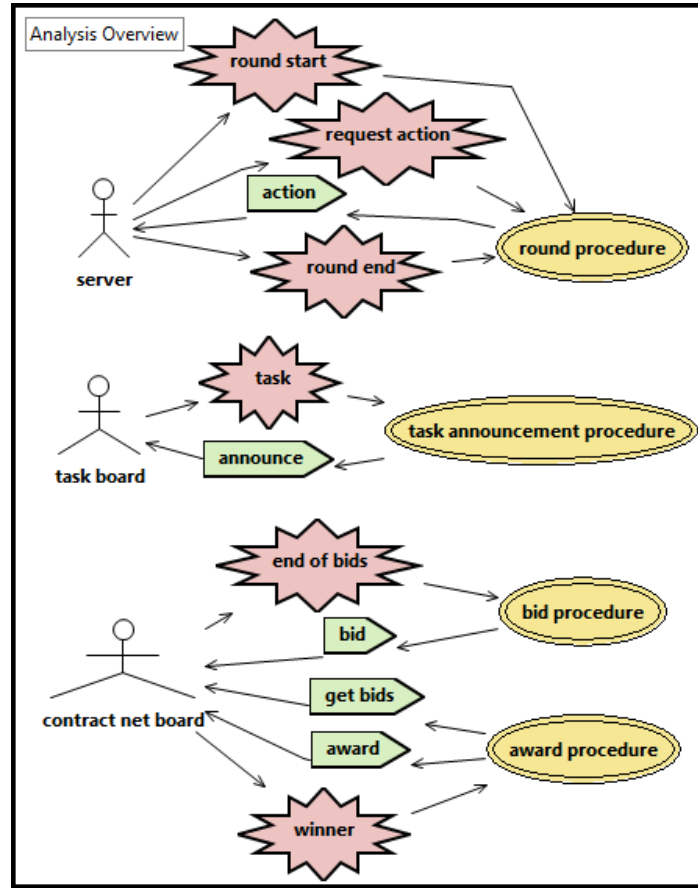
Analysis Overview

round start

request action

action

round procedure

server

round end

task

task announcement procedure

task board

announce

end of bids

bid procedure

bid

get bids

contract net board

award

award procedure

winner